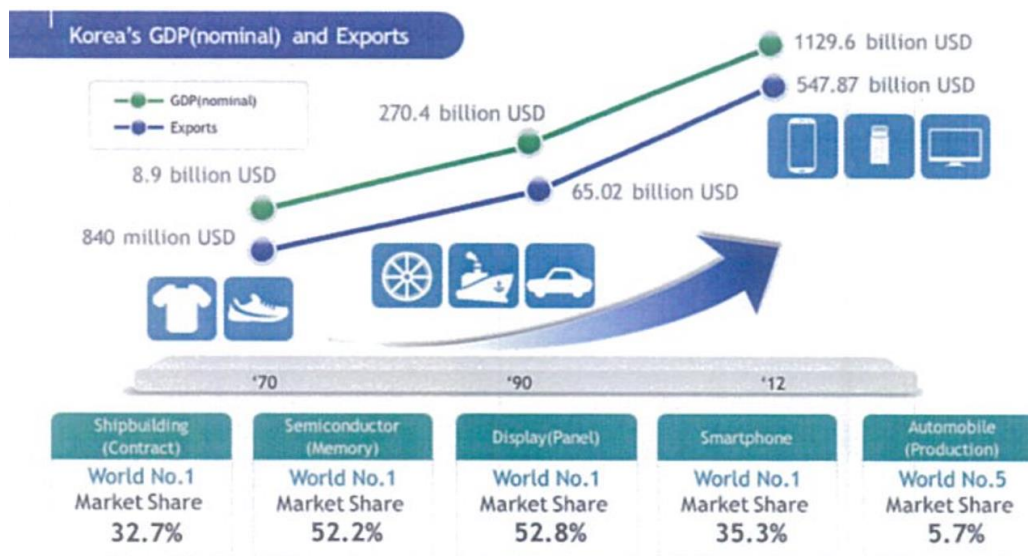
Korea's GDP(nominal) and Exports

GDP(nominal)
Exports

1129.6 billion USD
547.87 billion USD
270.4 billion USD
8.9 billion USD
65.02 billion USD
840 million USD

'70
'90
'12

Shipbuilding (Contract)
World No.1
Market Share
32.7%

Semiconductor (Memory)
World No.1
Market Share
52.2%

Display(Panel)
World No.1
Market Share
52.8%

Smartphone
World No.1
Market Share
35.3%

Automobile (Production)
World No.5
Market Share
5.7%